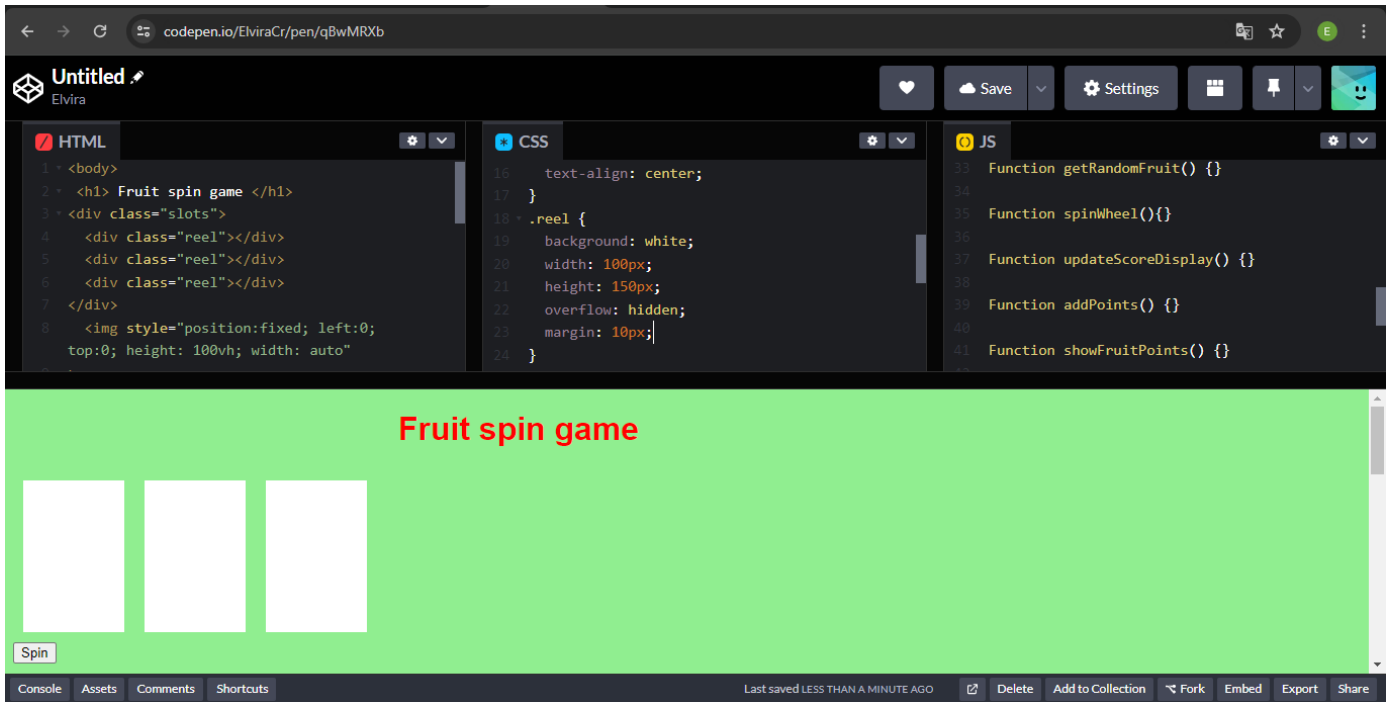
codepen.io/ElviraCr/pen/qBwMRXb

E

Untitled
Elvira

Save

Settings

HTML

1 <body>
2 <h1> Fruit spin game </h1>
3 <div class="slots">
4 <div class="reel"></div>
5 <div class="reel"></div>
6 <div class="reel"></div>
7 </div>
8 <img style="position:fixed; left:0; top:0; height: 100vh; width: auto"

CSS

16 text-align: center;
17 }
18 .reel {
19 background: white;
20 width: 100px;
21 height: 150px;
22 overflow: hidden;
23 margin: 10px;
24 }

JS

33 Function getRandomFruit() {}
34
35 Function spinWheel(){}
36
37 Function updateScoreDisplay() {}
38
39 Function addPoints() {}
40
41 Function showFruitPoints() {}

Fruit spin game

Spin

Console Assets Comments Shortcuts

Last saved LESS THAN A MINUTE AGO

Delete Add to Collection Fork Embed Export Share